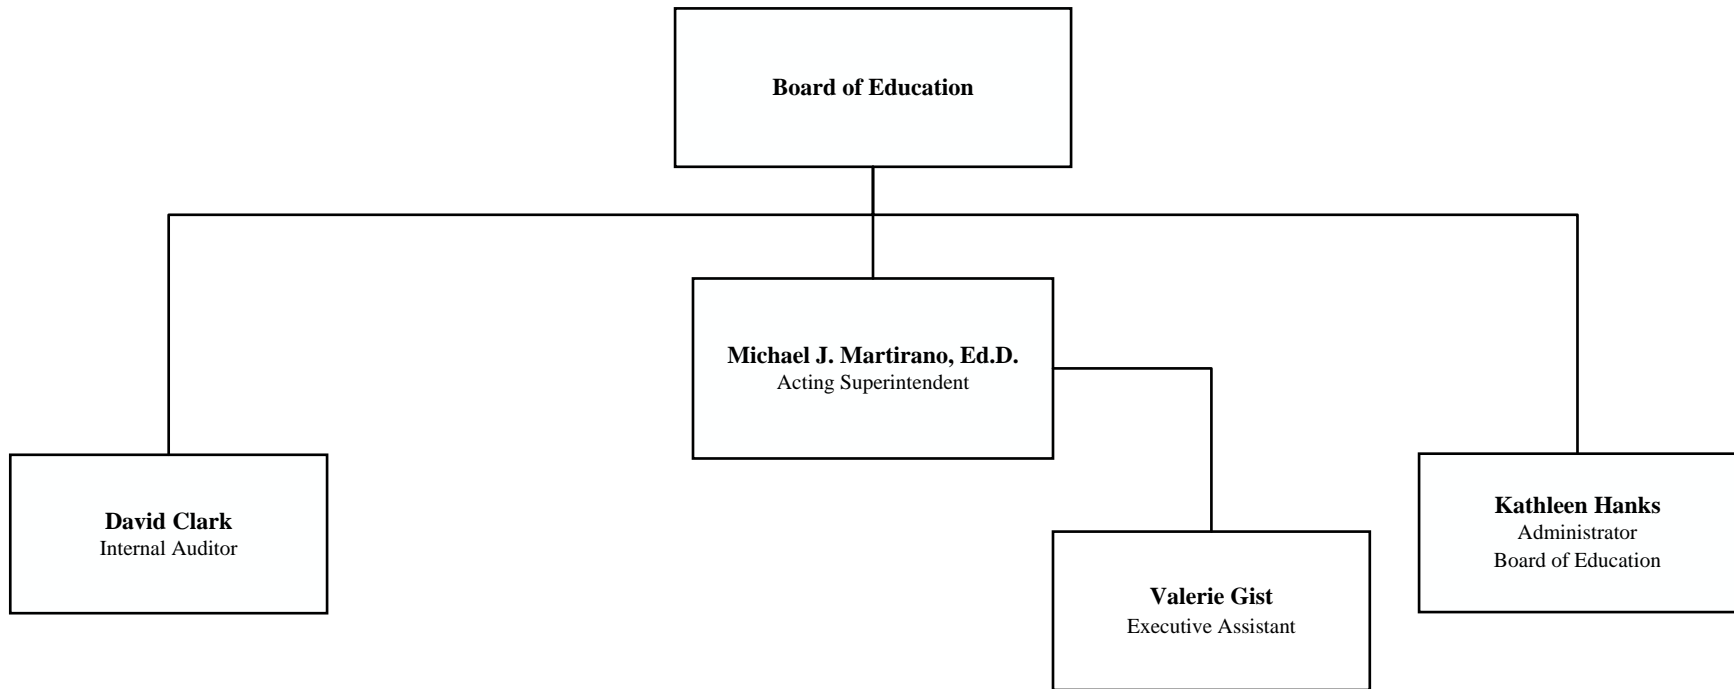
**Board of Education**

**Michael J. Martirano, Ed.D.**
Acting Superintendent

**David Clark**
Internal Auditor

**Valerie Gist**
Executive Assistant

**Kathleen Hanks**
Administrator
Board of Education